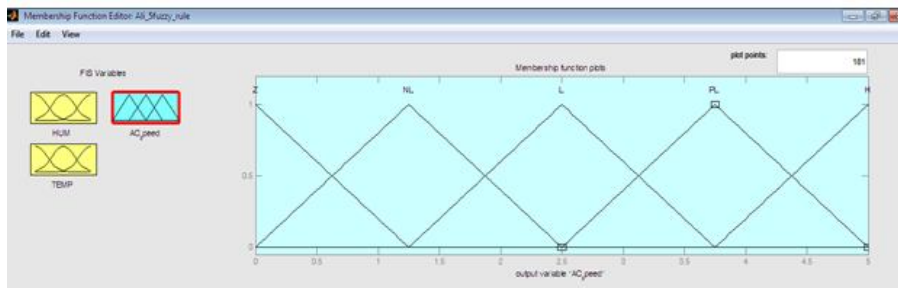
Membership Function Editor: Ali_5fuzzy_rule

File Edit View

FIS Variables

HUM

AC_speed

TEMP

plot points: 181

Membership function plots

Z NL L PL H

1

0.5

0

0 0.5 1 1.5 2 2.5 3 3.5 4 4.5 5

output variable "AC_speed"